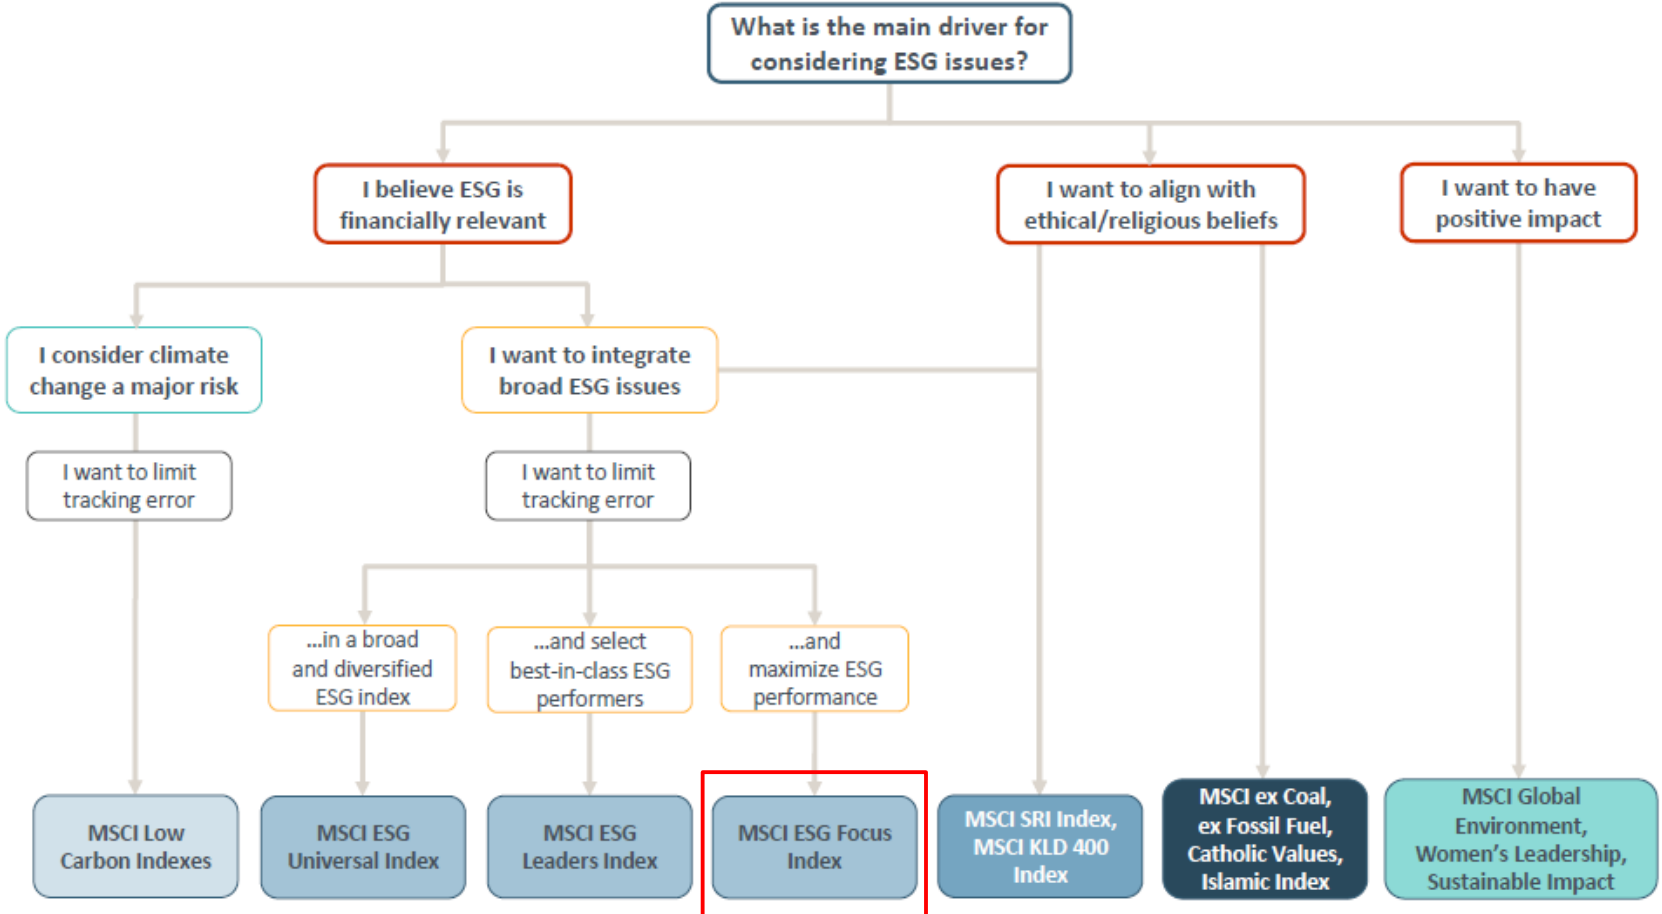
What is the main driver for considering ESG issues?

I believe ESG is financially relevant

I want to align with ethical/religious beliefs

I want to have positive impact

I consider climate change a major risk

I want to integrate broad ESG issues

I want to limit tracking error

I want to limit tracking error

...in a broad and diversified ESG index

...and select best-in-class ESG performers

...and maximize ESG performance

MSCI Low Carbon Indexes

MSCI ESG Universal Index

MSCI ESG Leaders Index

MSCI ESG Focus Index

MSCI SRI Index, MSCI KLD 400 Index

MSCI ex Coal, ex Fossil Fuel, Catholic Values, Islamic Index

MSCI Global Environment, Women's Leadership, Sustainable Impact